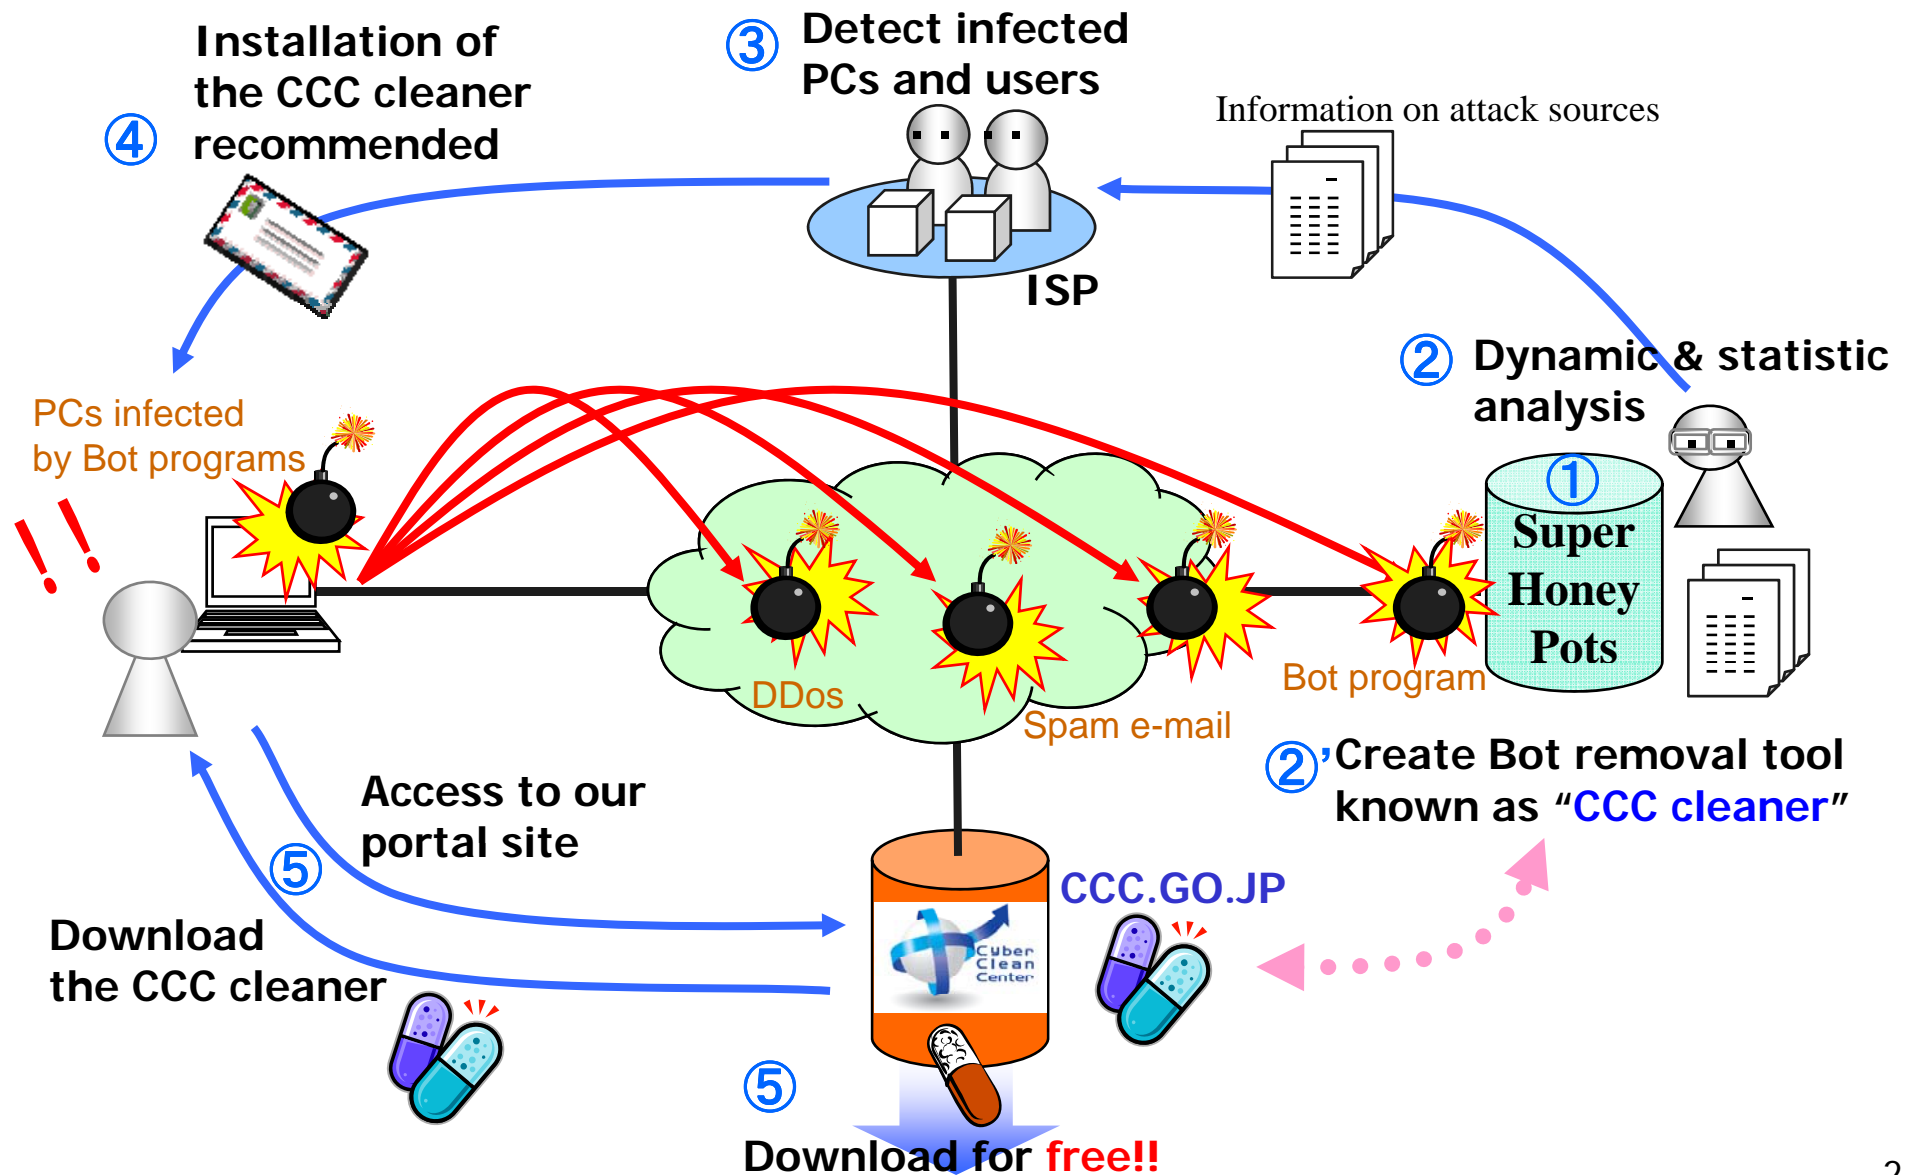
④ Installation of the CCC cleaner recommended

③ Detect infected PCs and users

Information on attack sources

ISP

② Dynamic & statistic analysis

PCs infected by Bot programs

!!

① Super Honey Pots

DDos

Spam e-mail

Bot program

②' Create Bot removal tool known as "CCC cleaner"

Access to our portal site

⑤

Download the CCC cleaner

CCC.GO.JP

Cyber Clean Center

⑤

Download for free!!

2